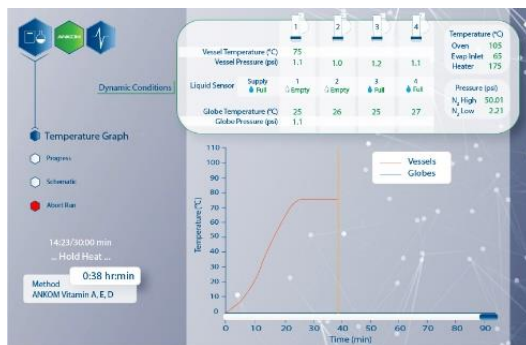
ANKOM

Dynamic Conditions

| | 1 | 2 | 3 | 4 |
|---|---|---|---|---|
| Vessel Temperature (°C) | 75 | | | |
| Vessel Pressure (psi) | 1.1 | 1.0 | 1.2 | 1.1 |
| Liquid Sensor Supply Full | 1 Empty | 2 Empty | 3 Full | 4 Full |
| Globe Temperature (°C) | 25 | 26 | 25 | 27 |
| Globe Pressure (psi) | 1.1 | | | |

Temperature (°C)
Oven 105
Evap Inlet 65
Heater 175

Pressure (psi)
$N_2$ High 50.01
$N_2$ Low 2.21

Temperature Graph

Progress

Schematic

Abort Run

14:23/30:00 min
... Hold Heat ...

0:38 hr:min

Method
ANKOM Vitamin A, E, D

Vessels
Globes

110
100
90
80
70
60
50
40
30
20
10
0

Temperature (°C)

0 10 20 30 40 50 60 70 80 90

Time (min)